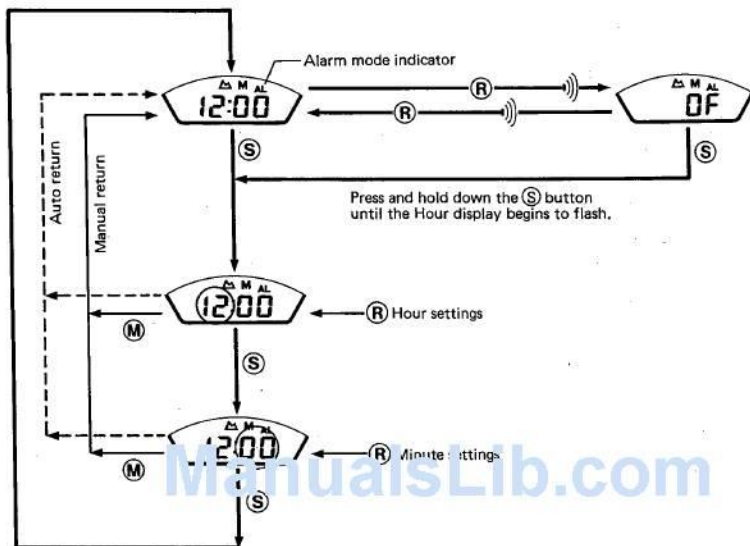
Alarm mode indicator

M AL
12:00

R

R

M AL
0F

S

S

Press and hold down the S button until the Hour display begins to flash.

Auto return

Manual return

M AL
12:00

R Hour settings

M

S

M AL
12:00

R Minute settings

M

S

ManualsLib.com